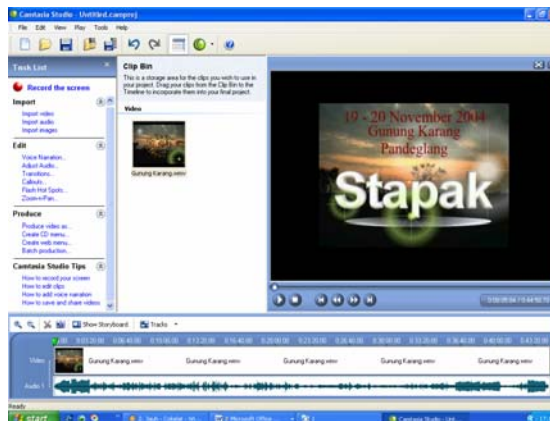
Camtasia Studio - Untitled.camproj

File Edit View Play Tools Help

Task List

Record the screen

Import

Import video
Import audio
Import images

Edit

Voice Narration...
Adjust Audio...
Transitions...
Callouts...
Flash Hot Spots...
Zoom-n-Pan...

Produce

Produce video as...
Create CD menu...
Create web menu...
Batch production...

Camtasia Studio Tips

How to record your screen
How to edit clips
How to add voice narration
How to save and share videos

Clip Bin

This is a storage area for the clips you wish to use in your project. Drag your clips from the Clip Bin to the Timeline to incorporate them into your final project.

Video

Gunung Karang.wmv

19 - 20 November 2004
Gunung Karang
Pandeglang

Stapak

Show Storyboard

Tracks

Video

Audio 1

Gunung Karang.wmv

Gunung Karang.wmv

Gunung Karang.wmv

Gunung Karang.wmv

Gunung Karang.wmv

Ready

start

Camtasia Studio - Unt...